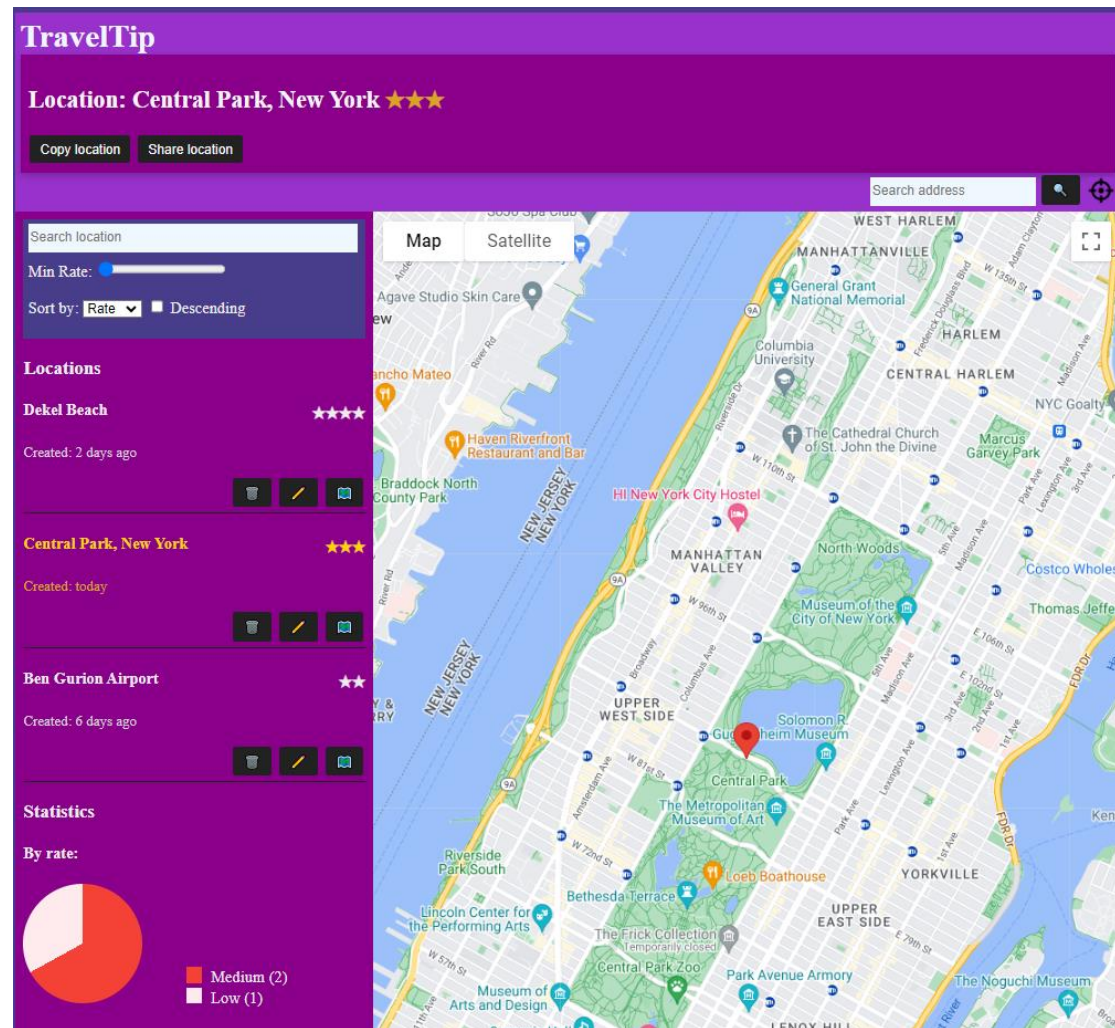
TravelTip

Location: Central Park, New York ★★★

Copy location Share location

Search address

Search location
Min Rate:
Sort by: Rate Descending

Locations

Dekel Beach ★★★★
Created: 2 days ago

Central Park, New York ★★★
Created: today

Ben Gurion Airport ★★
Created: 6 days ago

Statistics

By rate:

Medium (2)
Low (1)

Map Satellite

WEST HARLEM
MANHATTANVILLE
Agave Studio Skin Care
General Grant National Memorial
HARLEM
Columbia University
Rancho Mateo
CENTRAL HARLEM
NYC Goalty
The Cathedral Church of St. John the Divine
Marcus Garvey Park
Haven Riverfront Restaurant and Bar
Braddock North County Park
NEW JERSEY NEW YORK
HI New York City Hostel
North Woods
MANHATTAN VALLEY
Costco Whole
Museum of the City of New York
Thomas Jeffe
NEW JERSEY NEW YORK
UPPER WEST SIDE
Solomon R. Guggenheim Museum
Central Park
The Metropolitan Museum of Art
Riverside Park South
Loeb Boathouse
YORKVILLE
Bethesda Terrace
UPPER EAST SIDE
Lincoln Center for the Performing Arts
The Frick Collection Temporarily closed
Central Park Zoo
Park Avenue Armory
The Noguchi Museum
Museum of Arts and Design
LENOX HILL
W 110th St
W 96th St
W 81st St
W 72nd St
W 57th St
E 79th St
E 106th St
Broadway
Amsterdam Ave
Columbus Ave
5th Ave
Madison Ave
Park Ave
Lexington Ave
3rd Ave
2nd Ave
1st Ave
FDR Dr
River Rd
Riverside Dr
W 135th St
Adam Clayton
Frederick Douglass Blvd
Ken